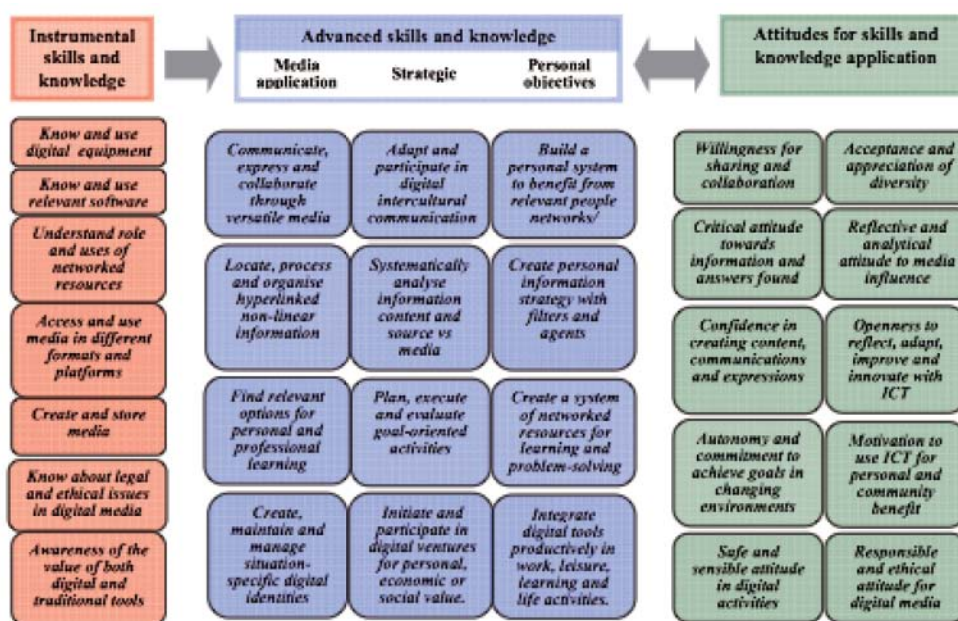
Instrumental skills and knowledge

Advanced skills and knowledge

Media application

Strategic

Personal objectives

Attitudes for skills and knowledge application

Know and use digital equipment

Know and use relevant software

Understand role and uses of networked resources

Access and use media in different formats and platforms

Create and store media

Know about legal and ethical issues in digital media

Awareness of the value of both digital and traditional tools

Communicate, express and collaborate through versatile media

Adapt and participate in digital intercultural communication

Build a personal system to benefit from relevant people networks/

Locate, process and organise hyperlinked non-linear information

Systematically analyse information content and source vs media

Create personal information strategy with filters and agents

Find relevant options for personal and professional learning

Plan, execute and evaluate goal-oriented activities

Create a system of networked resources for learning and problem-solving

Create, maintain and manage situation-specific digital identities

Initiate and participate in digital ventures for personal, economic or social value.

Integrate digital tools productively in work, leisure, learning and life activities.

Willingness for sharing and collaboration

Acceptance and appreciation of diversity

Critical attitude towards information and answers found

Reflective and analytical attitude to media influence

Confidence in creating content, communications and expressions

Openness to reflect, adapt, improve and innovate with ICT

Autonomy and commitment to achieve goals in changing environments

Motivation to use ICT for personal and community benefit

Safe and sensible attitude in digital activities

Responsible and ethical attitude for digital media